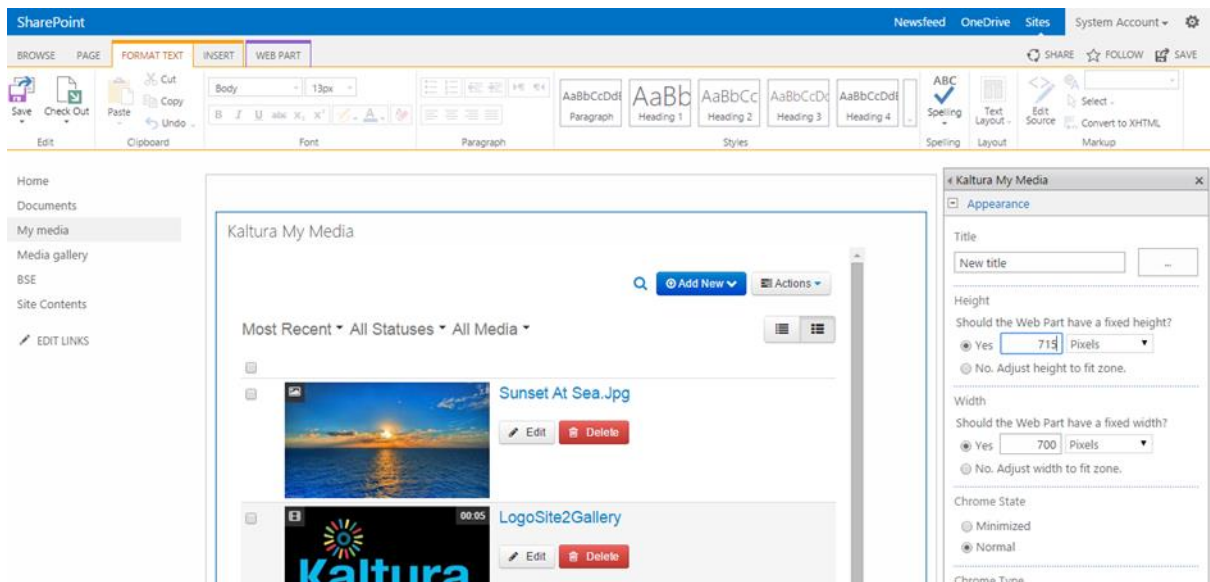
SharePoint

Newsfeed OneDrive Sites System Account ▾

BROWSE PAGE FORMAT TEXT INSERT WEB PART

SHARE FOLLOW SAVE

Save Check Out Edit

Paste Cut Copy Undo Clipboard

Body 13px Font

Paragraph

AaBbCcDdE Paragraph AaBb Heading 1 AaBbCc Heading 2 AaBbCcDc Heading 3 AaBbCcDdE Heading 4 Styles

ABC Spelling Spelling

Text Layout Layout

Edit Source Select Convert to XHTML Markup

Home
Documents
My media
Media gallery
BSE
Site Contents
EDIT LINKS

Kaltura My Media

Add New ▾ Actions ▾

Most Recent ▾ All Statuses ▾ All Media ▾

Sunset At Sea.Jpg
Edit Delete

00:05
LogoSite2Gallery
Edit Delete

Kaltura

« Kaltura My Media ×

Appearance

Title
New title ...

Height
Should the Web Part have a fixed height?
Yes 715 Pixels
No. Adjust height to fit zone.

Width
Should the Web Part have a fixed width?
Yes 700 Pixels
No. Adjust width to fit zone.

Chrome State
Minimized
Normal

Chrome Type